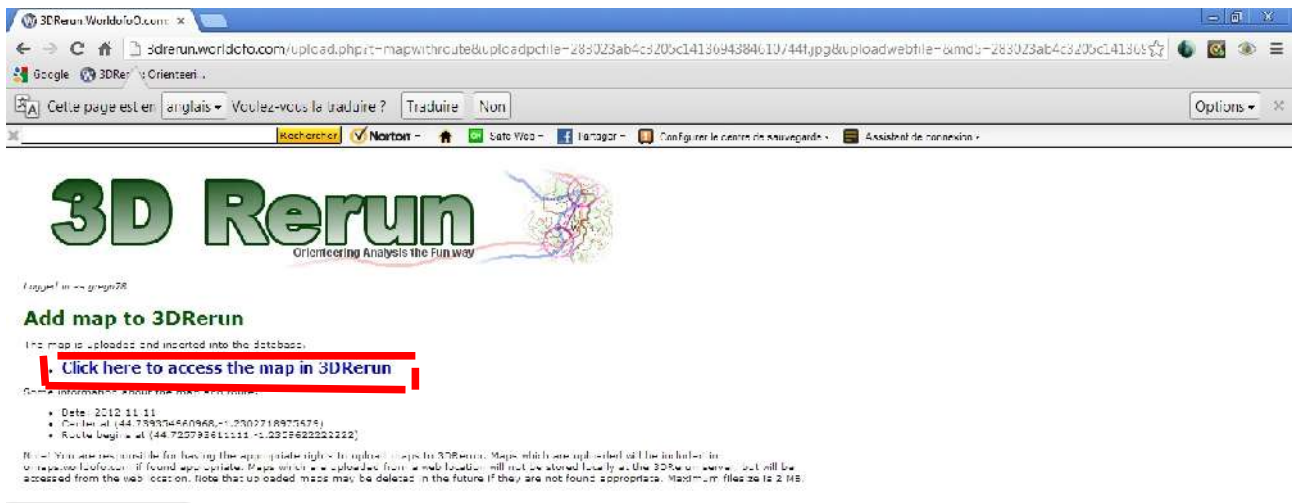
3DRerun.WorldofO.com ×

3drerun.worldofo.com/upload.php?t=mapwithroute&uploadpcfile=283023ab4c3205c1413694384610744f.jpg&uploadwebfile=&md5=283023ab4c3205c14136

Google 3DRerun: Orienteeri...

Cette page est en anglais Voulez-vous la traduire ? Traduire Non Options

Rechercher Norton Safe Web Partager Configurer le centre de sauvegarde Assistant de connexion

3D Rerun
Orienteering Analysis the Fun way

Logged in as gregs78

Add map to 3DRerun

The map is uploaded and inserted into the database.

• Click here to access the map in 3DRerun

Some information about the map and route:

• Date: 2012-11-11
• Center at (44.739334560968,-1.2302718973575)
• Route begins at (44.725793611111,-1.2359622222222)

Note! You are responsible for having the appropriate rights to upload maps to 3DRerun. Maps which are uploaded will be included in omaps.worldofo.com if found appropriate. Maps which are uploaded from a web location will not be stored locally at the 3DRerun server, but will be accessed from the web location. Note that uploaded maps may be deleted in the future if they are not found appropriate. Maximum filesize is 2 MB.